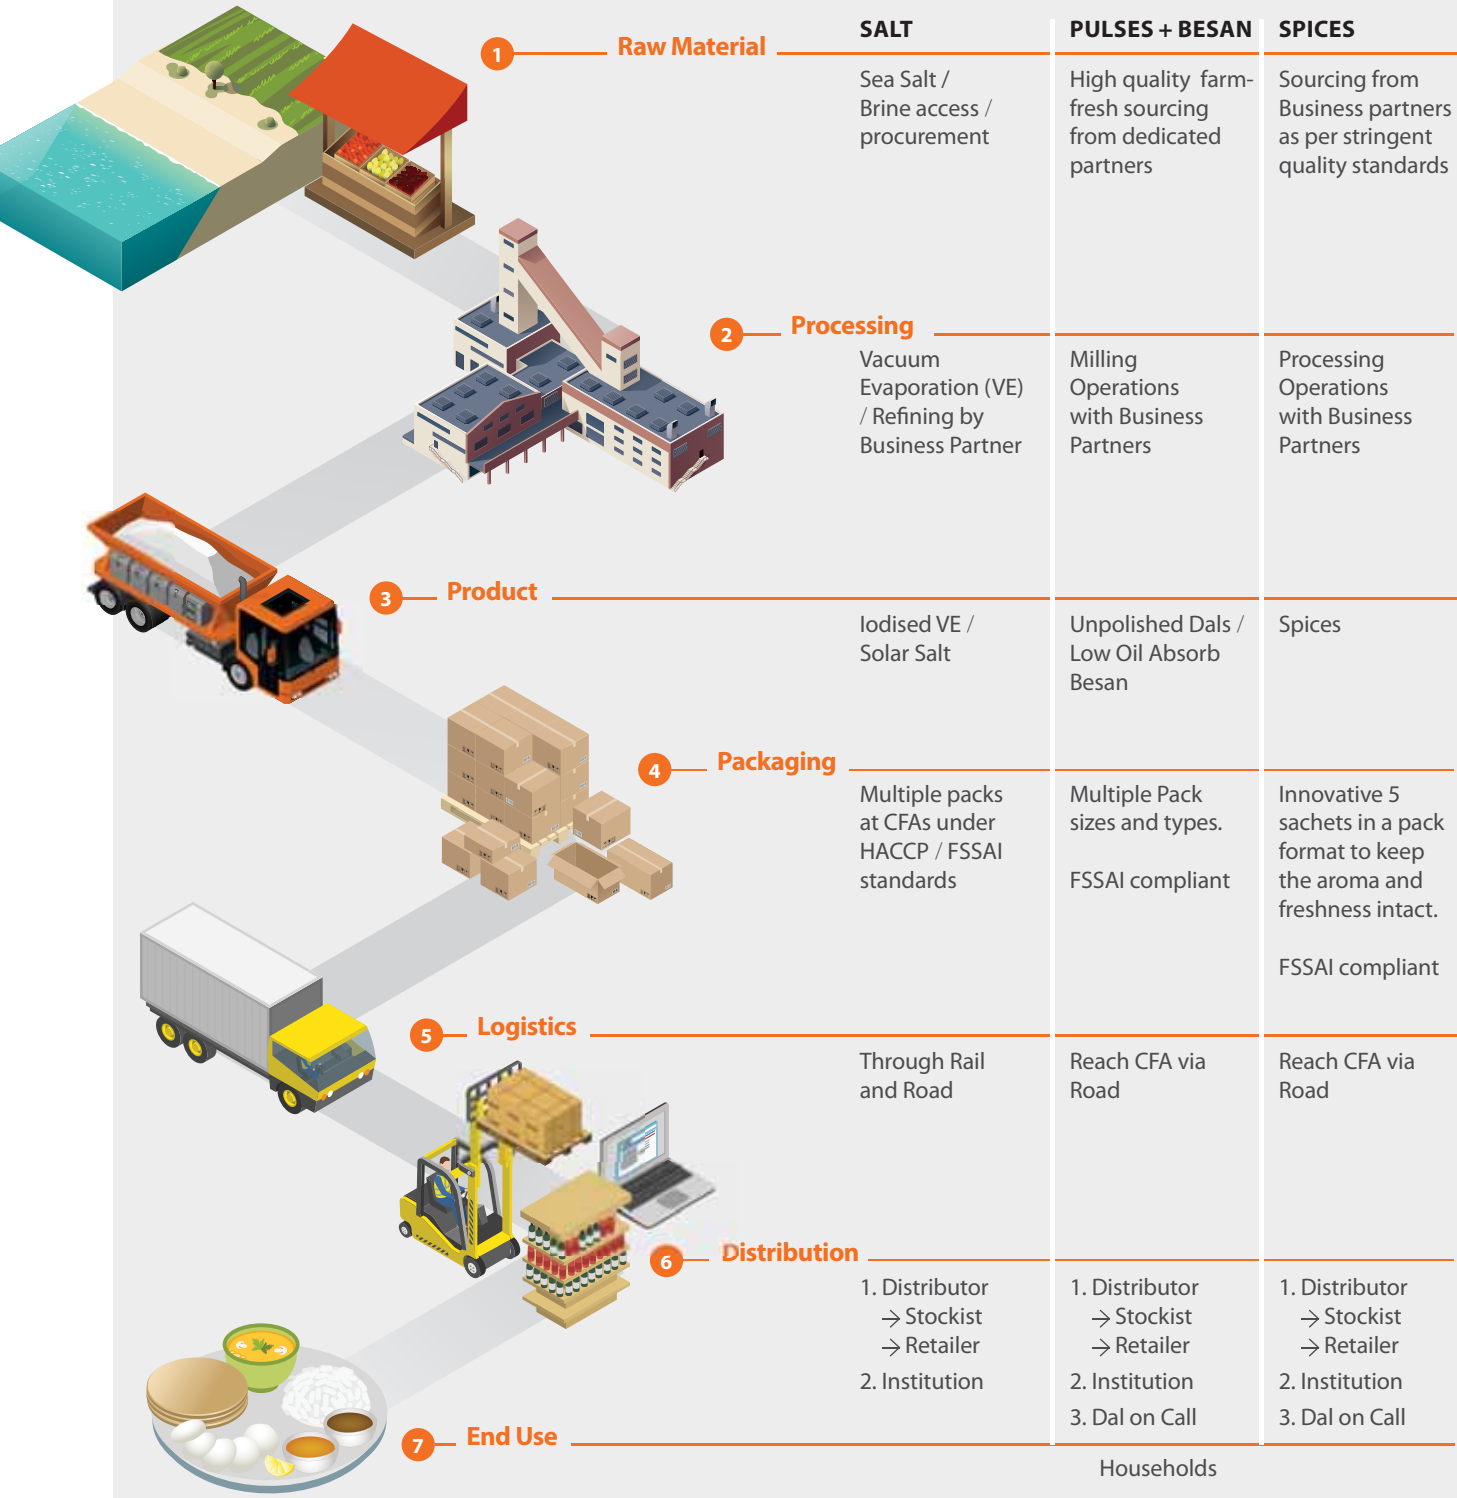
| | SALT | PULSES + BESAN | SPICES |
|---|---|---|---|
| 1 Raw Material | Sea Salt / Brine access / procurement | High quality farm-fresh sourcing from dedicated partners | Sourcing from Business partners as per stringent quality standards |
| 2 Processing | Vacuum Evaporation (VE) / Refining by Business Partner | Milling Operations with Business Partners | Processing Operations with Business Partners |
| 3 Product | Iodised VE / Solar Salt | Unpolished Dals / Low Oil Absorb Besan | Spices |
| 4 Packaging | Multiple packs at CFAs under HACCP / FSSAI standards | Multiple Pack sizes and types. FSSAI compliant | Innovative 5 sachets in a pack format to keep the aroma and freshness intact. FSSAI compliant |
| 5 Logistics | Through Rail and Road | Reach CFA via Road | Reach CFA via Road |
| 6 Distribution | 1. Distributor → Stockist → Retailer 2. Institution | 1. Distributor → Stockist → Retailer 2. Institution 3. Dal on Call | 1. Distributor → Stockist → Retailer 2. Institution 3. Dal on Call |
| 7 End Use | Households | | |